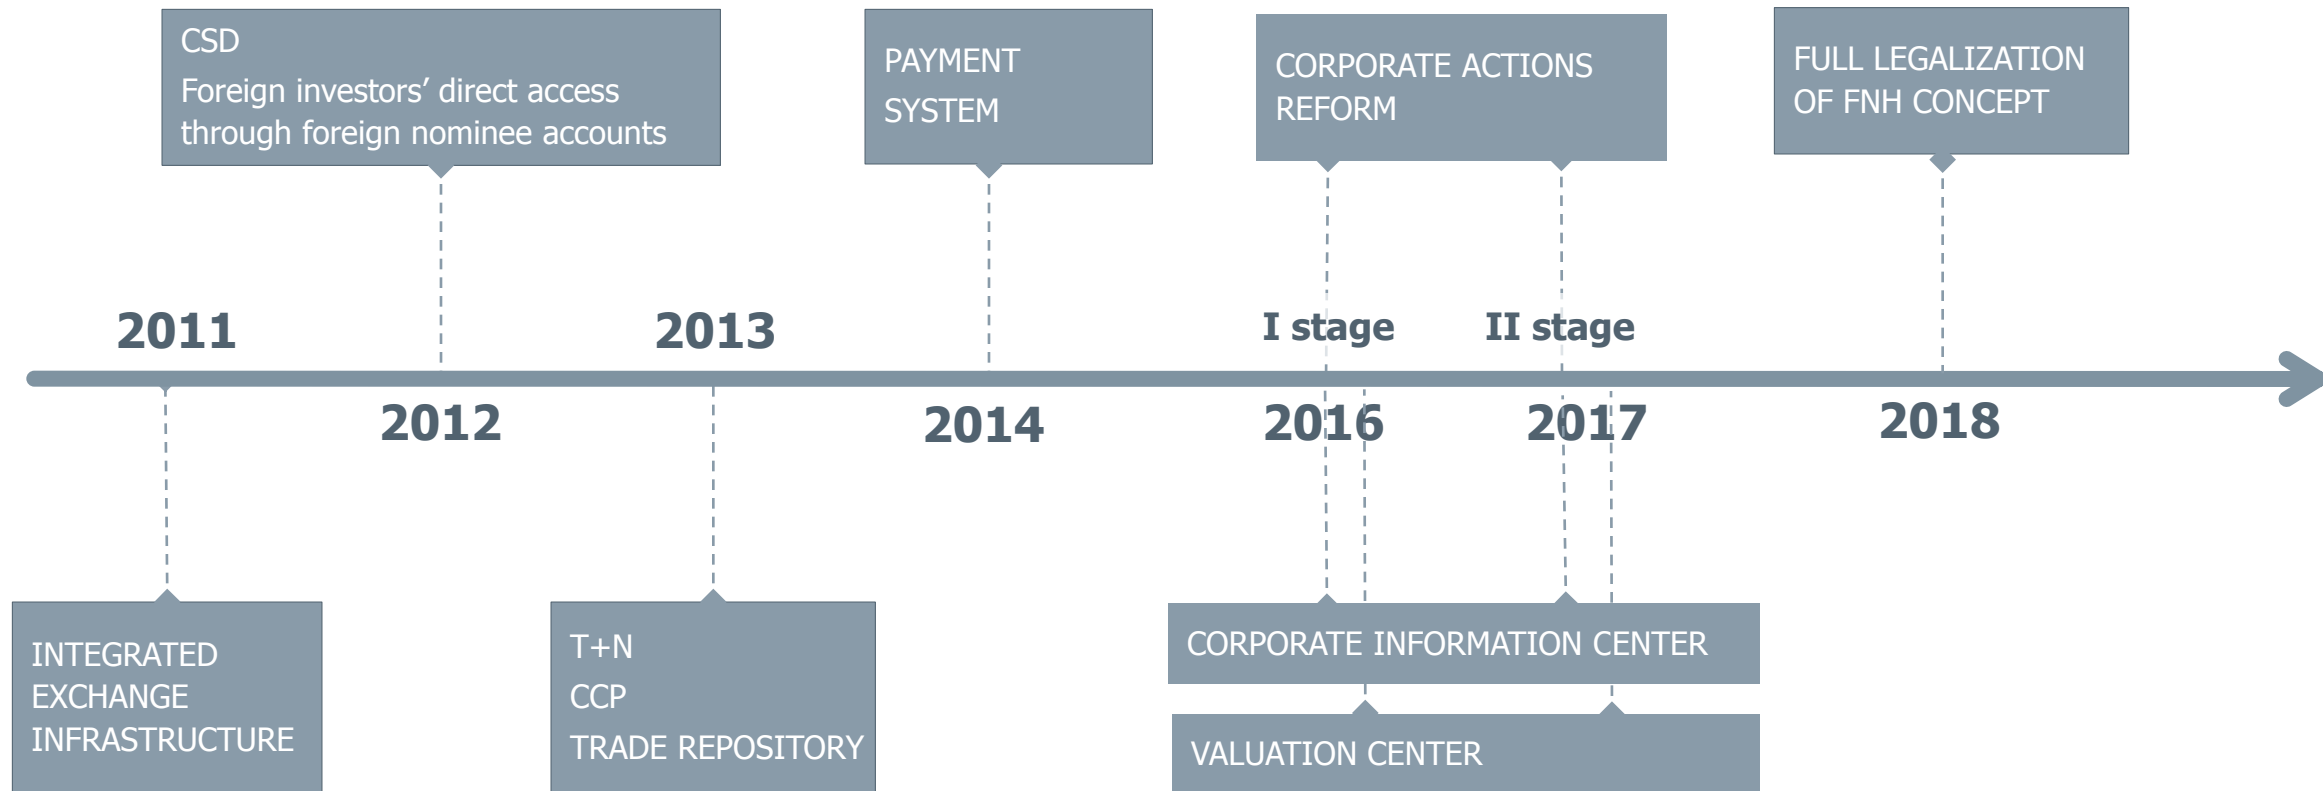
CSD
Foreign investors' direct access through foreign nominee accounts

PAYMENT
SYSTEM

CORPORATE ACTIONS
REFORM

FULL LEGALIZATION
OF FNH CONCEPT

2011

2013

I stage

II stage

2012

2014

2016

2017

2018

INTEGRATED
EXCHANGE
INFRASTRUCTURE

T+N
CCP
TRADE REPOSITORY

CORPORATE INFORMATION CENTER

VALUATION CENTER